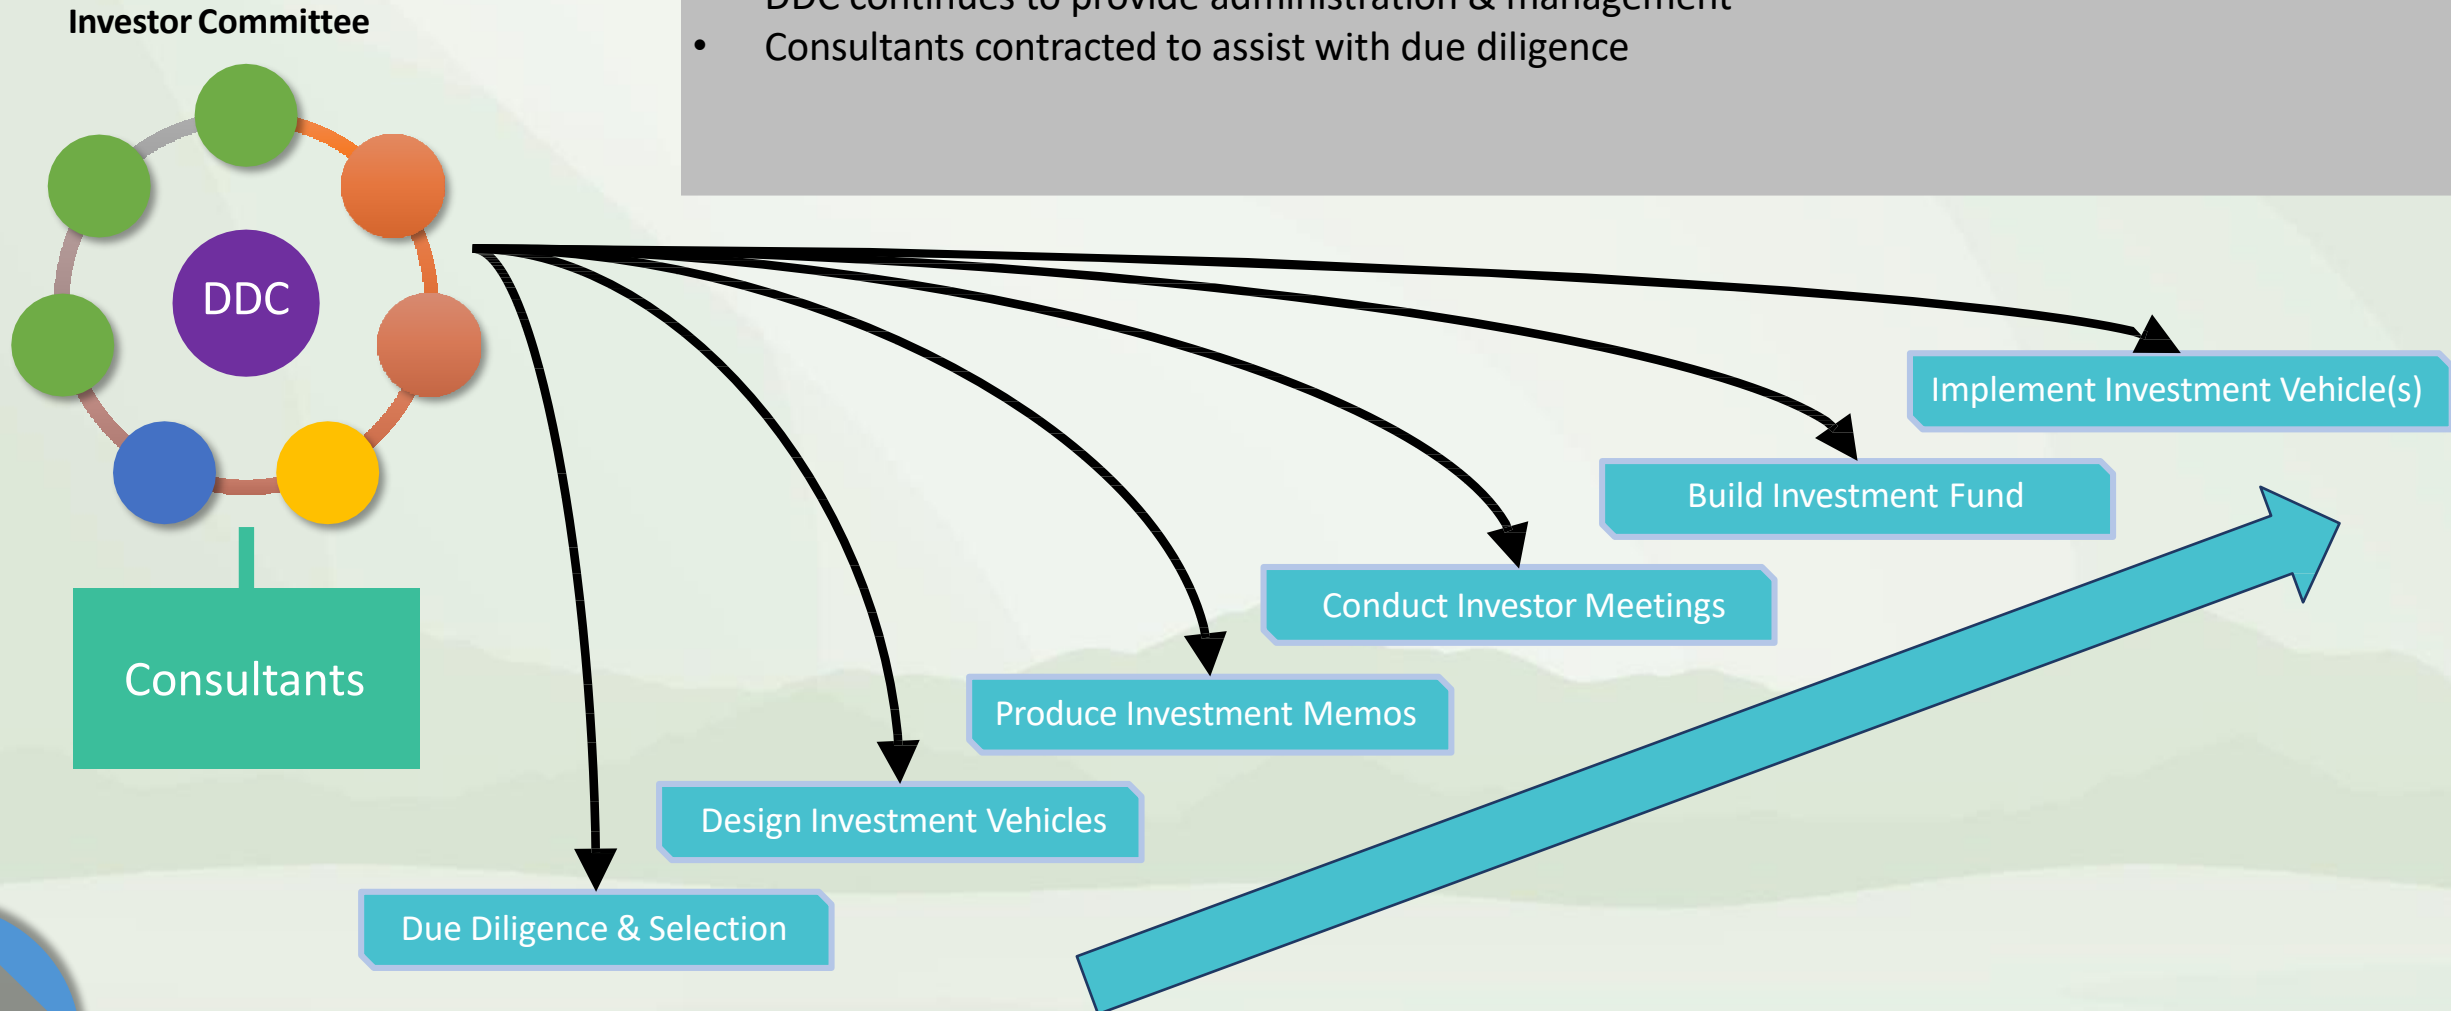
Investor Committee

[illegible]
• Consultants contracted to assist with due diligence

DDC

Consultants

Implement Investment Vehicle(s)

Build Investment Fund

Conduct Investor Meetings

Produce Investment Memos

Design Investment Vehicles

Due Diligence & Selection